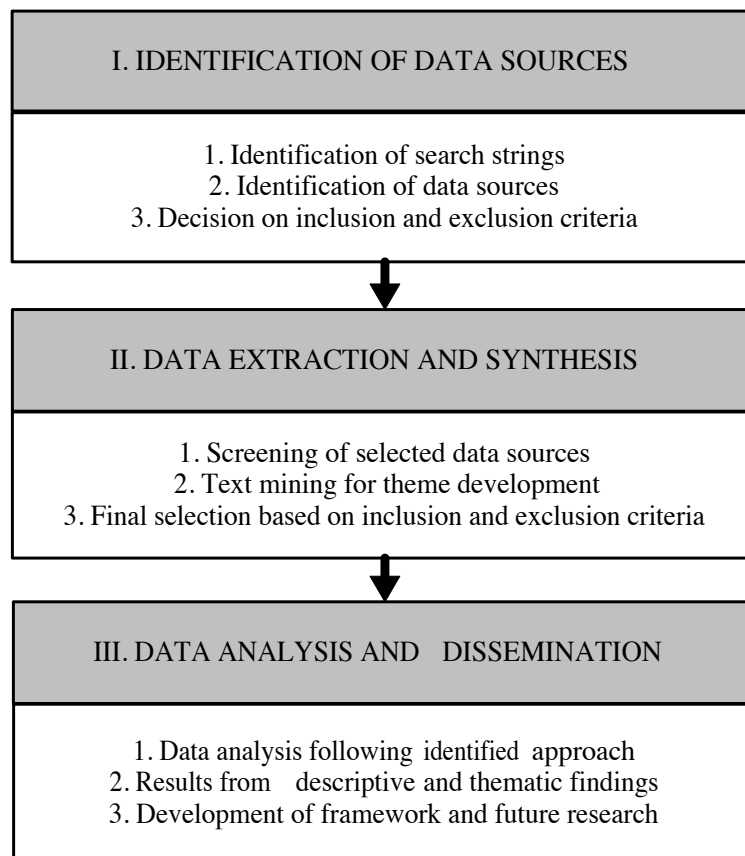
I. IDENTIFICATION OF DATA SOURCES

1. Identification of search strings
2. Identification of data sources
3. Decision on inclusion and exclusion criteria

II. DATA EXTRACTION AND SYNTHESIS

1. Screening of selected data sources
2. Text mining for theme development
3. Final selection based on inclusion and exclusion criteria

III. DATA ANALYSIS AND DISSEMINATION

1. Data analysis following identified approach
2. Results from descriptive and thematic findings
3. Development of framework and future research